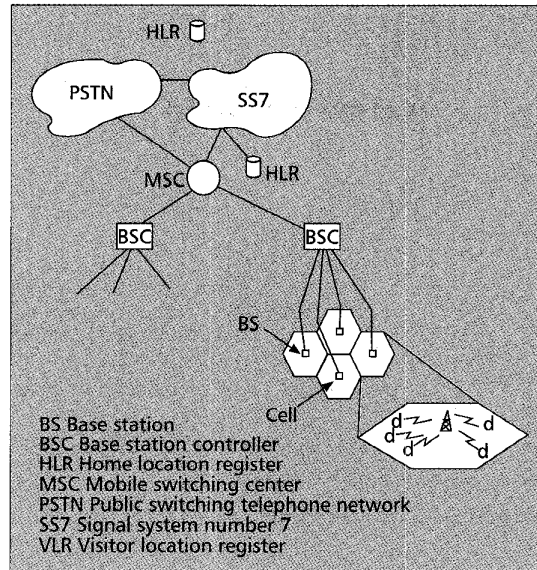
HLR

PSTN

SS7

HLR

MSC

BSC

BSC

BS

Cell

d d d d d

BS Base station
BSC Base station controller
HLR Home location register
MSC Mobile switching center
PSTN Public switching telephone network
SS7 Signal system number 7
VLR Visitor location register